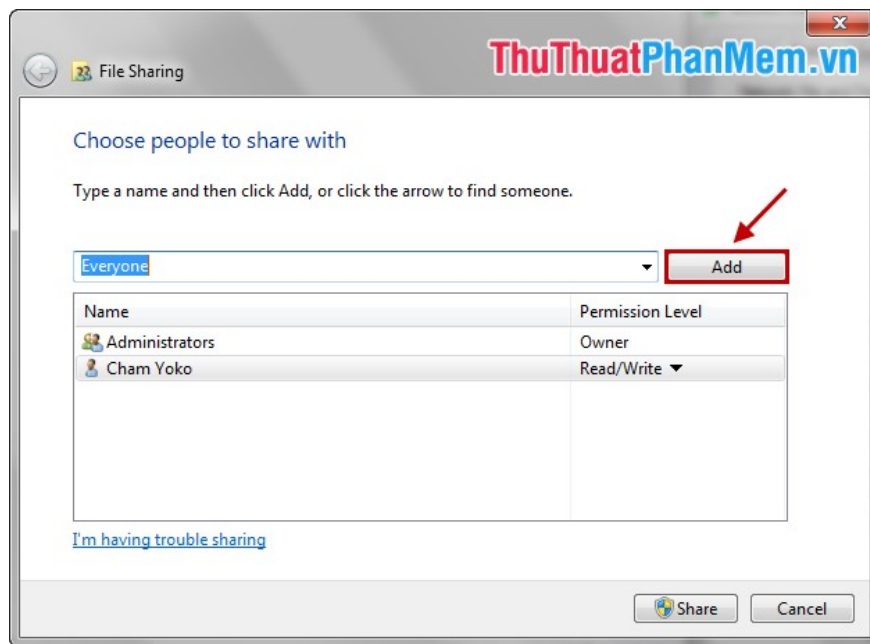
File Sharing

ThuThuatPhanMem.vn

Choose people to share with

Type a name and then click Add, or click the arrow to find someone.

Everyone

Add

| Name | Permission Level |
|---|---|
| Administrators | Owner |
| Cham Yoko | Read/Write ▼ |

I'm having trouble sharing

Share

Cancel